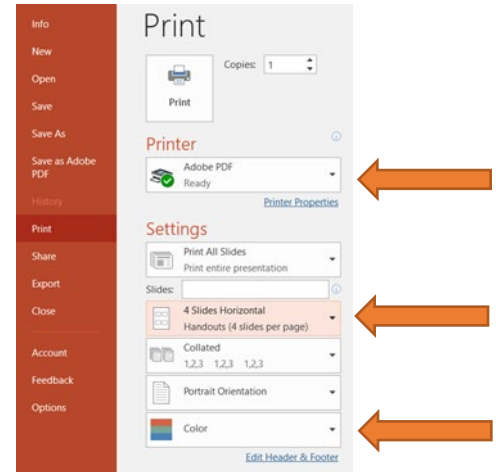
Info
New
Open
Save
Save As
Save as Adobe PDF
History
Print
Share
Export
Close
Account
Feedback
Options

Print

Copies: 1

Print

Printer

Adobe PDF
Ready

Printer Properties

Settings

Print All Slides
Print entire presentation

Slides:

4 Slides Horizontal
Handouts (4 slides per page)

Collated
1,2,3 1,2,3 1,2,3

Portrait Orientation

Color

Edit Header & Footer